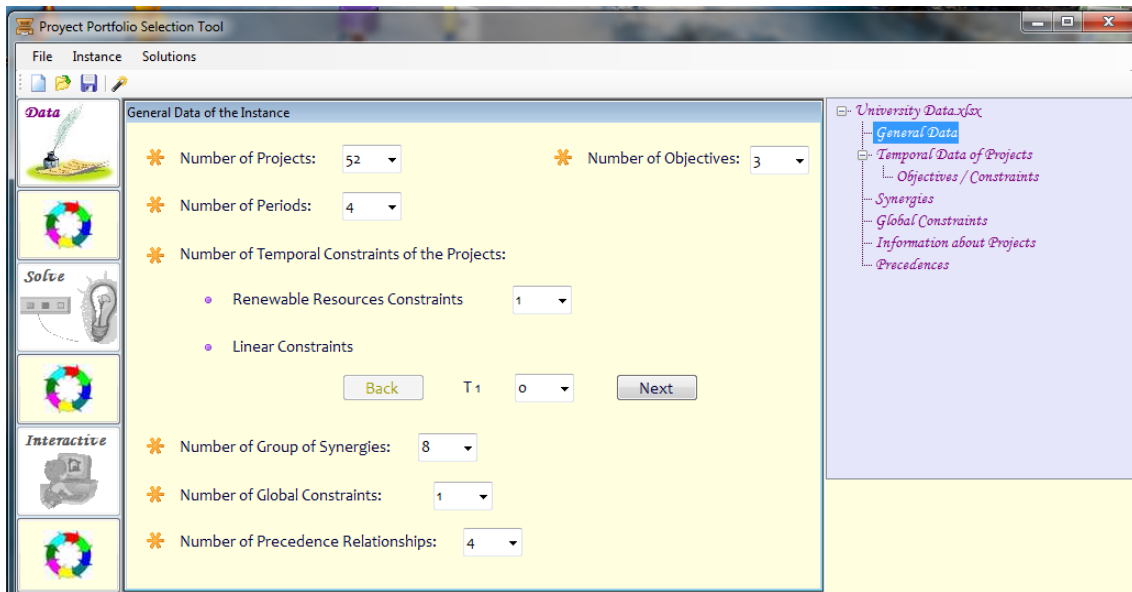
Proyect Portfolio Selection Tool

File Instance Solutions

Data

Solve

Interactive

General Data of the Instance

Number of Projects: 52

Number of Objectives: 3

Number of Periods: 4

Number of Temporal Constraints of the Projects:

Renewable Resources Constraints 1

Linear Constraints

Back T1 0 Next

Number of Group of Synergies: 8

Number of Global Constraints: 1

Number of Precedence Relationships: 4

University Data.xlsx
General Data
Temporal Data of Projects
Objectives / Constraints
Synergies
Global Constraints
Information about Projects
Precedences